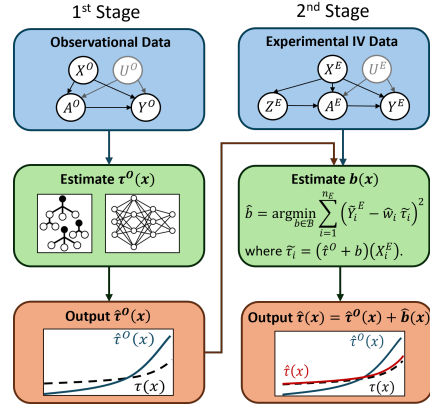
1st Stage

Observational Data

$X^O$ $U^O$ $A^O$ $Y^O$

Estimate $\boldsymbol{\tau^O(x)}$

Output $\boldsymbol{\hat{\tau}^O(x)}$

$\hat{\tau}^O(x)$

$\tau(x)$

2nd Stage

Experimental IV Data

$X^E$ $U^E$ $Z^E$ $A^E$ $Y^E$

Estimate $\boldsymbol{b(x)}$

$\hat{b} = \underset{b \in \mathcal{B}}{\operatorname{argmin}} \sum_{i=1}^{n_E} \left( \widetilde{Y}_i^E - \widehat{w}_i \, \widetilde{\tau}_i \right)^2$

where $\widetilde{\tau}_i = \left(\hat{\tau}^O + b\right)\left(X_i^E\right)$.

Output $\boldsymbol{\hat{\tau}(x) = \hat{\tau}^O(x) + \hat{b}(x)}$

$\hat{\tau}^O(x)$

$\hat{\tau}(x)$

$\tau(x)$